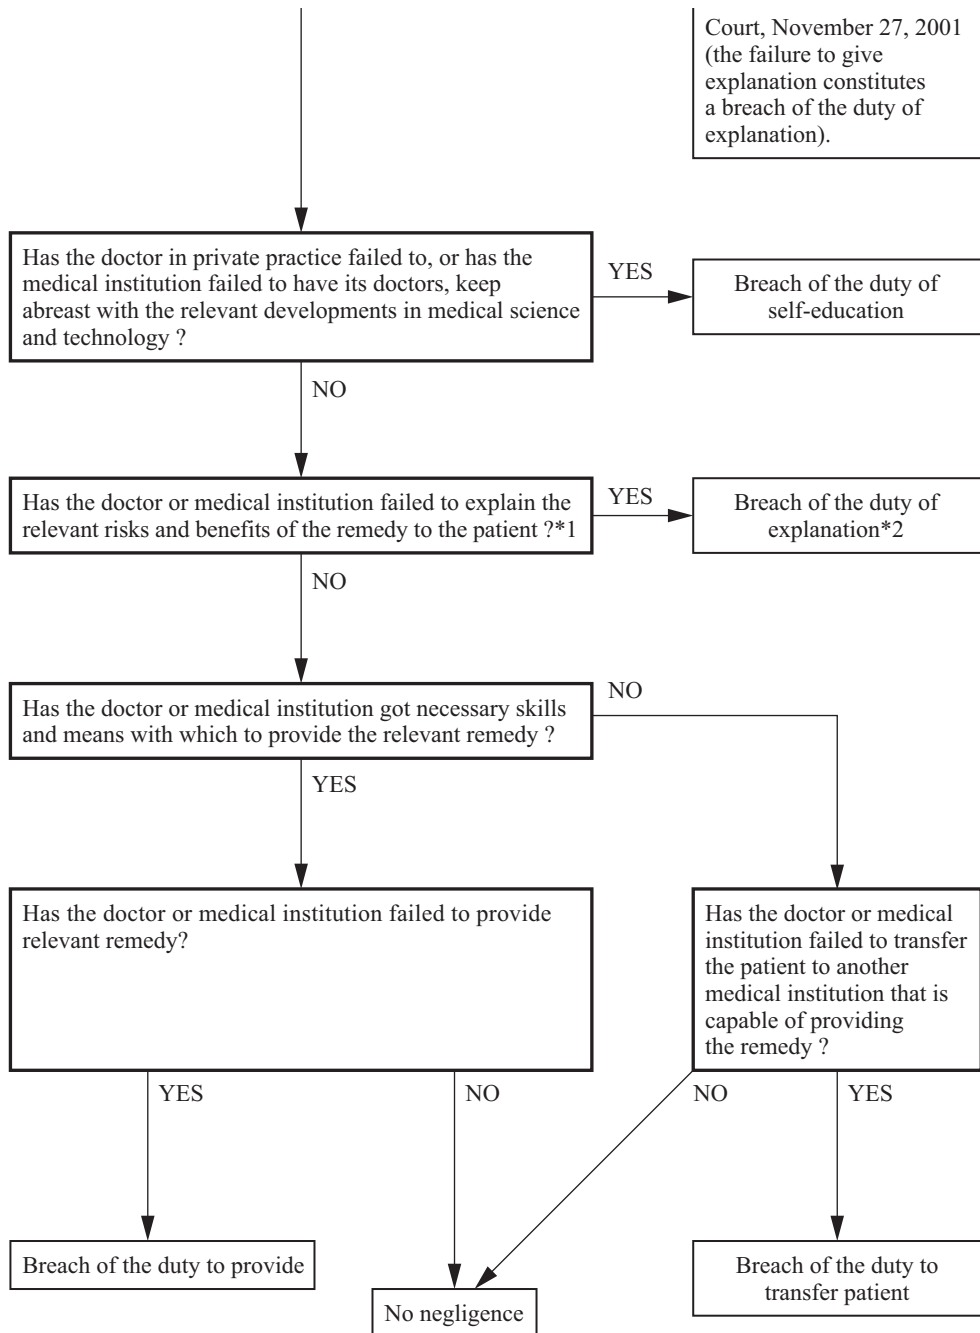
Court, November 27, 2001 (the failure to give explanation constitutes a breach of the duty of explanation).

Has the doctor in private practice failed to, or has the medical institution failed to have its doctors, keep abreast with the relevant developments in medical science and technology ?

YES

Breach of the duty of self-education

NO

Has the doctor or medical institution failed to explain the relevant risks and benefits of the remedy to the patient ?*1

YES

Breach of the duty of explanation*2

NO

Has the doctor or medical institution got necessary skills and means with which to provide the relevant remedy ?

NO

YES

Has the doctor or medical institution failed to provide relevant remedy?

Has the doctor or medical institution failed to transfer the patient to another medical institution that is capable of providing the remedy ?

YES

NO

NO

YES

Breach of the duty to provide

No negligence

Breach of the duty to transfer patient